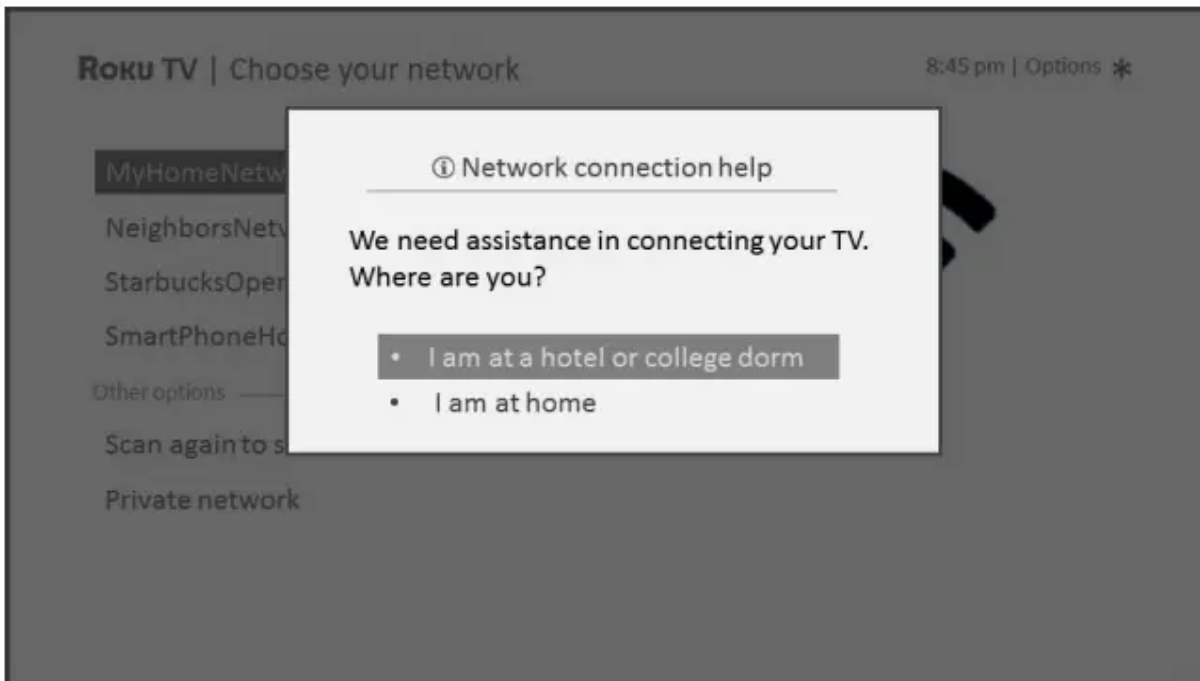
ROKU TV | Choose your network

8:45 pm | Options ✱

MyHomeNetw

NeighborsNetw

StarbucksOper

SmartPhoneHo

Other options

Scan again to s

Private network

ⓘ Network connection help

We need assistance in connecting your TV. Where are you?

• I am at a hotel or college dorm
• I am at home